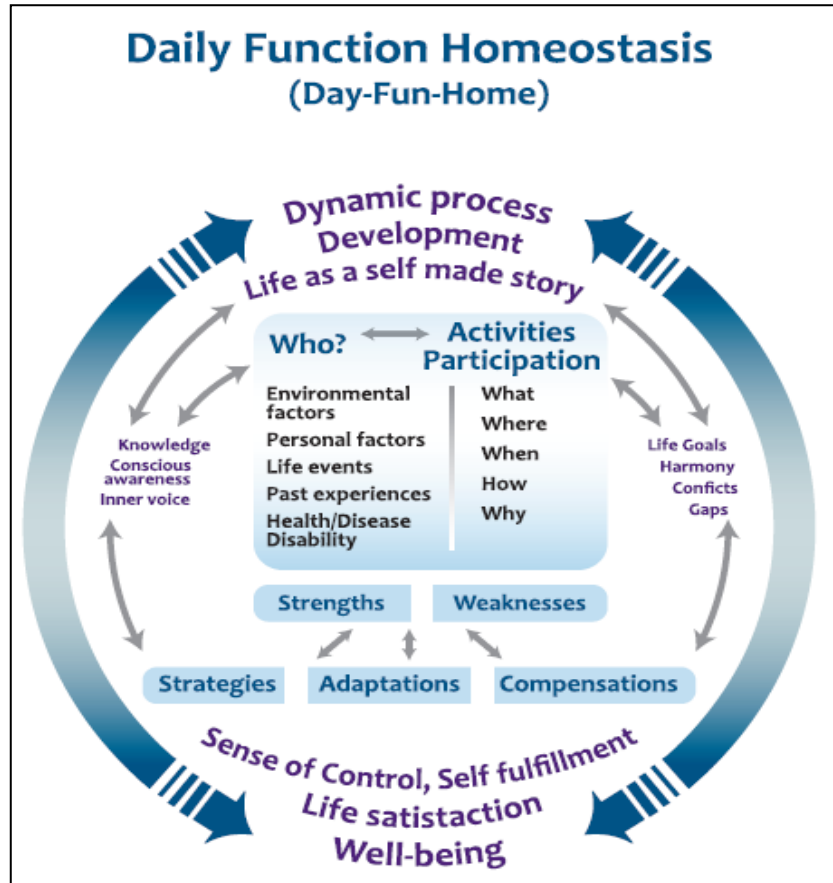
Daily Function Homeostasis
(Day-Fun-Home)

Dynamic process
Development
Life as a self made story

Who?

Activities
Participation

Environmental factors
Personal factors
Life events
Past experiences
Health/Disease
Disability

What
Where
When
How
Why

Knowledge
Conscious awareness
Inner voice

Life Goals
Harmony
Conficts
Gaps

Strengths

Weaknesses

Strategies

Adaptations

Compensations

Sense of Control, Self fulfillment
Life satistaction
Well-being